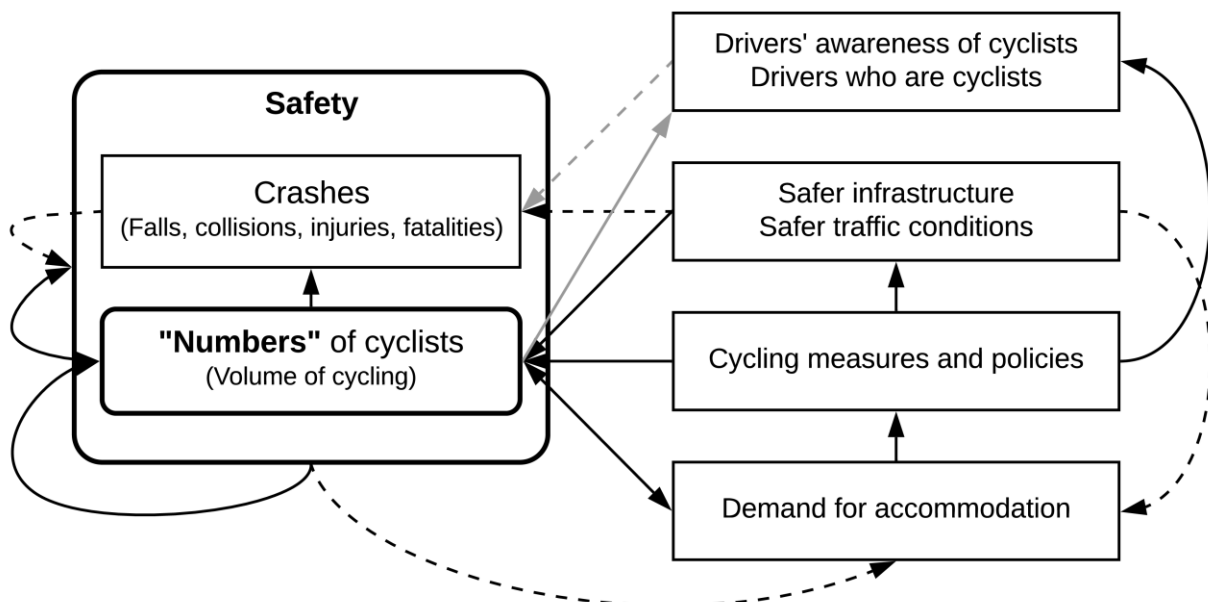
Safety

Crashes
(Falls, collisions, injuries, fatalities)

"Numbers" of cyclists
(Volume of cycling)

Drivers' awareness of cyclists
Drivers who are cyclists

Safer infrastructure
Safer traffic conditions

Cycling measures and policies

Demand for accommodation